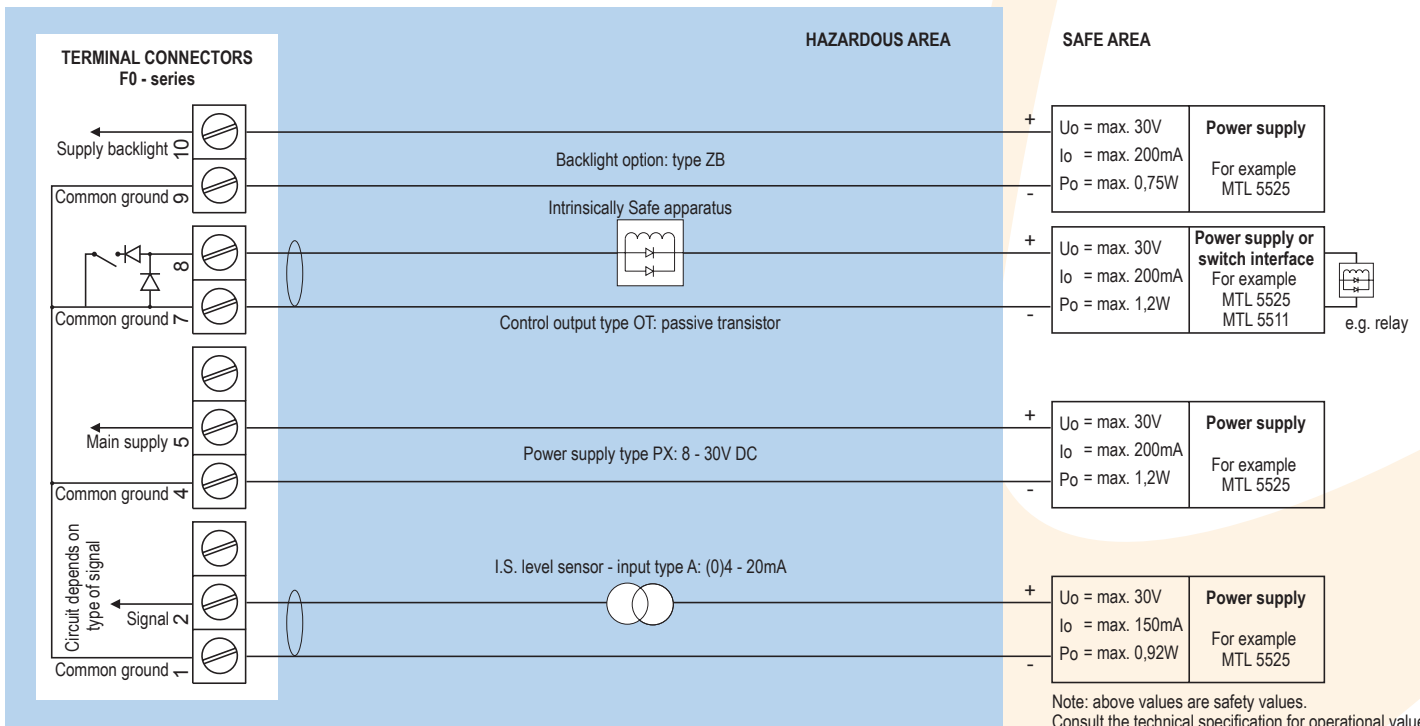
TERMINAL CONNECTORS
F0 - series

HAZARDOUS AREA

SAFE AREA

Supply backlight 10

Common ground 9

Backlight option: type ZB

+

-

Uo = max. 30V
Io = max. 200mA
Po = max. 0,75W

Power supply

For example
MTL 5525

Intrinsically Safe apparatus

8

Common ground 7

Control output type OT: passive transistor

+

-

Uo = max. 30V
Io = max. 200mA
Po = max. 1,2W

Power supply or switch interface
For example
MTL 5525
MTL 5511

e.g. relay

Main supply 5

Common ground 4

Power supply type PX: 8 - 30V DC

+

-

Uo = max. 30V
Io = max. 200mA
Po = max. 1,2W

Power supply

For example
MTL 5525

Circuit depends on type of signal

Signal 2

Common ground 1

I.S. level sensor - input type A: (0)4 - 20mA

+

-

Uo = max. 30V
Io = max. 150mA
Po = max. 0,92W

Power supply

For example
MTL 5525

Note: above values are safety values.
Consult the technical specification for operational valu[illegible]